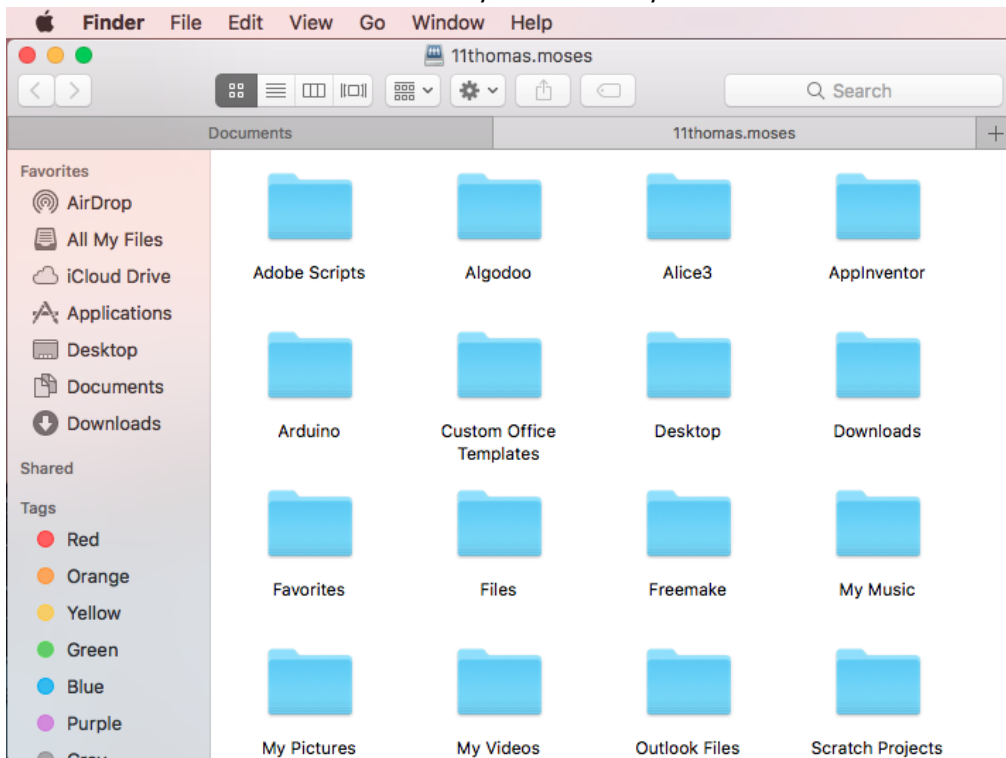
Finder File Edit View Go Window Help

11thomas.moses

Search

Documents

11thomas.moses

Favorites

AirDrop

All My Files

iCloud Drive

Applications

Desktop

Documents

Downloads

Shared

Tags

Red

Orange

Yellow

Green

Blue

Purple

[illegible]

Adobe Scripts

Algodoo

Alice3

AppInventor

Arduino

Custom Office Templates

Desktop

Downloads

Favorites

Files

Freemake

My Music

My Pictures

My Videos

Outlook Files

Scratch Projects